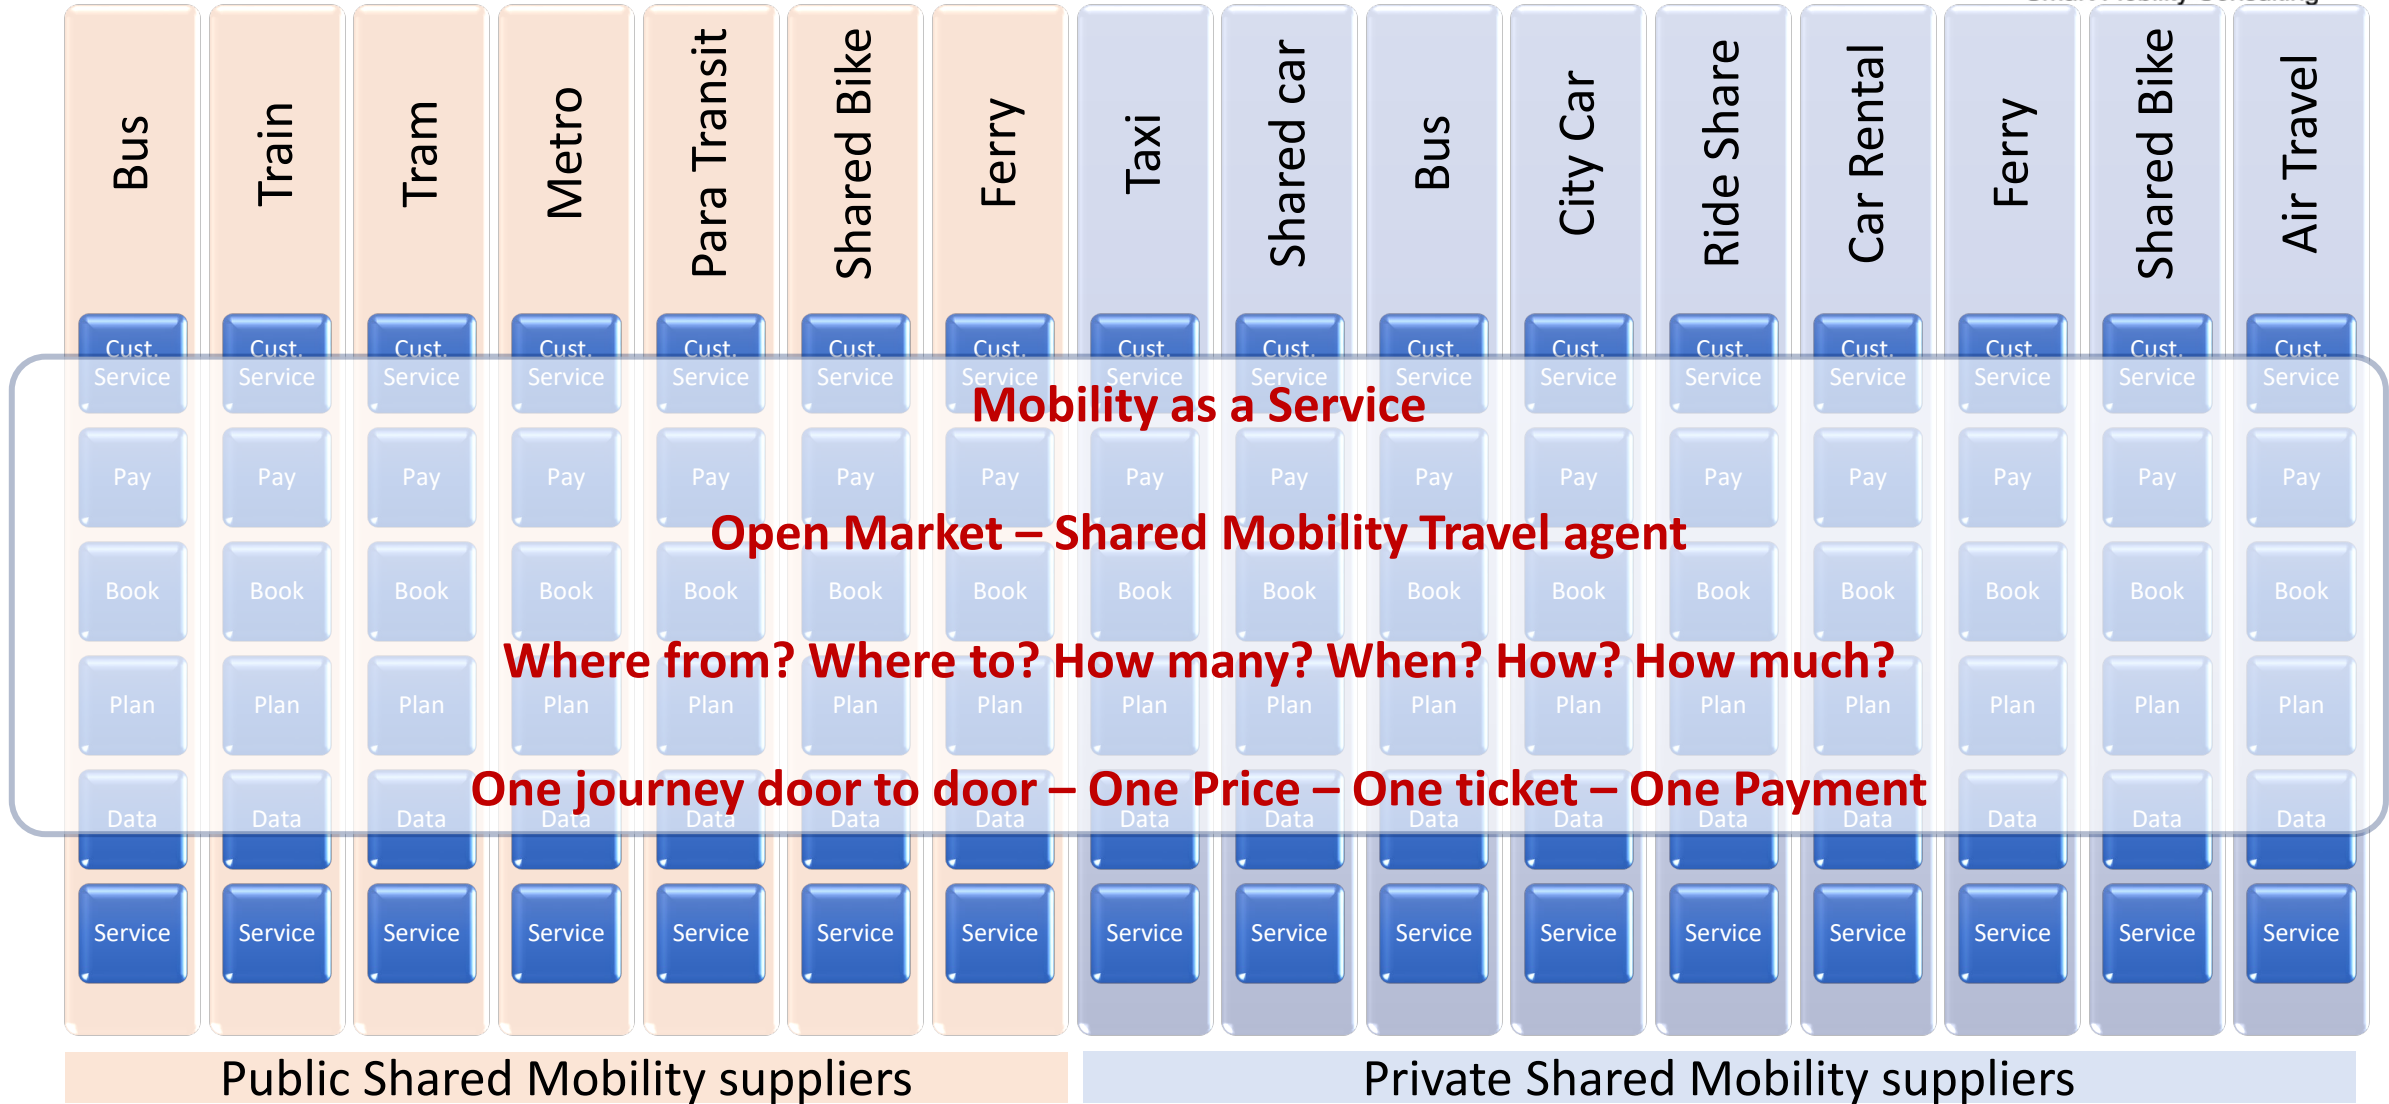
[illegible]

| Bus | Train | Tram | Metro | Para Transit | Shared Bike | Ferry | Taxi | Shared car | Bus | City Car | Ride Share | Car Rental | Ferry | Shared Bike | Air Travel |
|---|---|---|---|---|---|---|---|---|---|---|---|---|---|---|---|
| Cust. Service | Cust. Service | Cust. Service | Cust. Service | Cust. Service | Cust. Service | Cust. Service | Cust. Service | Cust. Service | Cust. Service | Cust. Service | Cust. Service | Cust. Service | Cust. Service | Cust. Service | Cust. Service |
| Pay | Pay | Pay | Pay | Pay | Pay | Pay | Pay | Pay | Pay | Pay | Pay | Pay | Pay | Pay | Pay |
| Book | Book | Book | Book | Book | Book | Book | Book | Book | Book | Book | Book | Book | Book | Book | Book |
| Plan | Plan | Plan | Plan | Plan | Plan | Plan | Plan | Plan | Plan | Plan | Plan | Plan | Plan | Plan | Plan |
| Data | Data | Data | Data | Data | Data | Data | Data | Data | Data | Data | Data | Data | Data | Data | Data |
| Service | Service | Service | Service | Service | Service | Service | Service | Service | Service | Service | Service | Service | Service | Service | Service |

Mobility as a Service

Open Market – Shared Mobility Travel agent

Where from? Where to? How many? When? How? How much?

One journey door to door – One Price – One ticket – One Payment

Public Shared Mobility suppliers

Private Shared Mobility suppliers